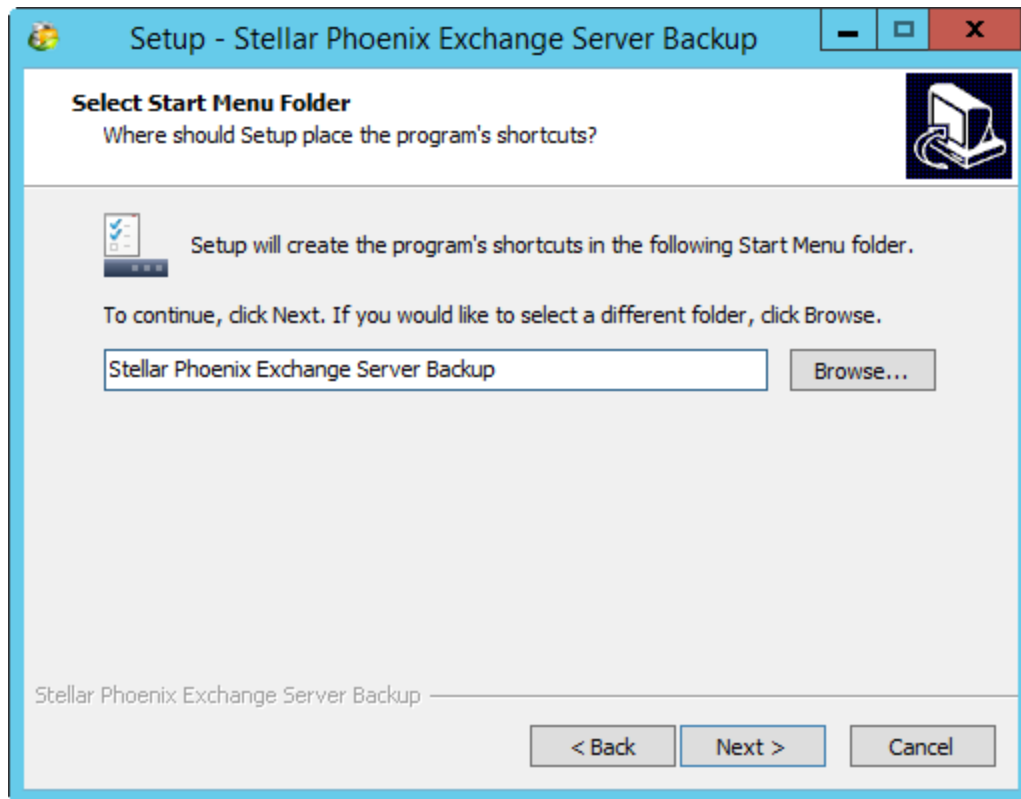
Setup - Stellar Phoenix Exchange Server Backup

Select Start Menu Folder
Where should Setup place the program's shortcuts?

Setup will create the program's shortcuts in the following Start Menu folder.

To continue, click Next. If you would like to select a different folder, click Browse.

Stellar Phoenix Exchange Server Backup

Browse...

Stellar Phoenix Exchange Server Backup

< Back

Next >

Cancel